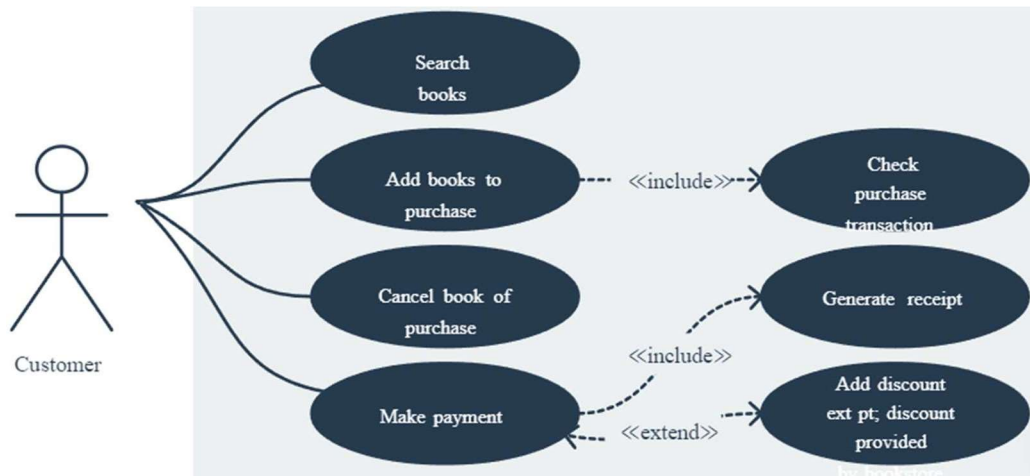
Customer

Search books

Add books to purchase

≪include≫

Check purchase transaction

Cancel book of purchase

Generate receipt

≪include≫

Make payment

Add discount ext pt; discount provided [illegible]

≪extend≫